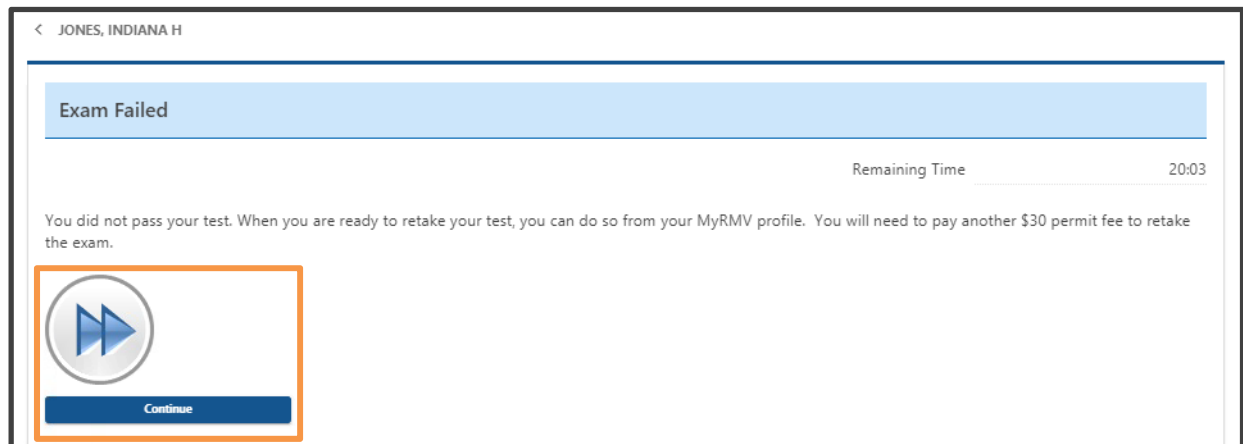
< JONES, INDIANA H

Exam Failed

| Remaining Time | 20:03 |
|---|---|

You did not pass your test. When you are ready to retake your test, you can do so from your MyRMV profile. You will need to pay another $30 permit fee to retake the exam.

Continue